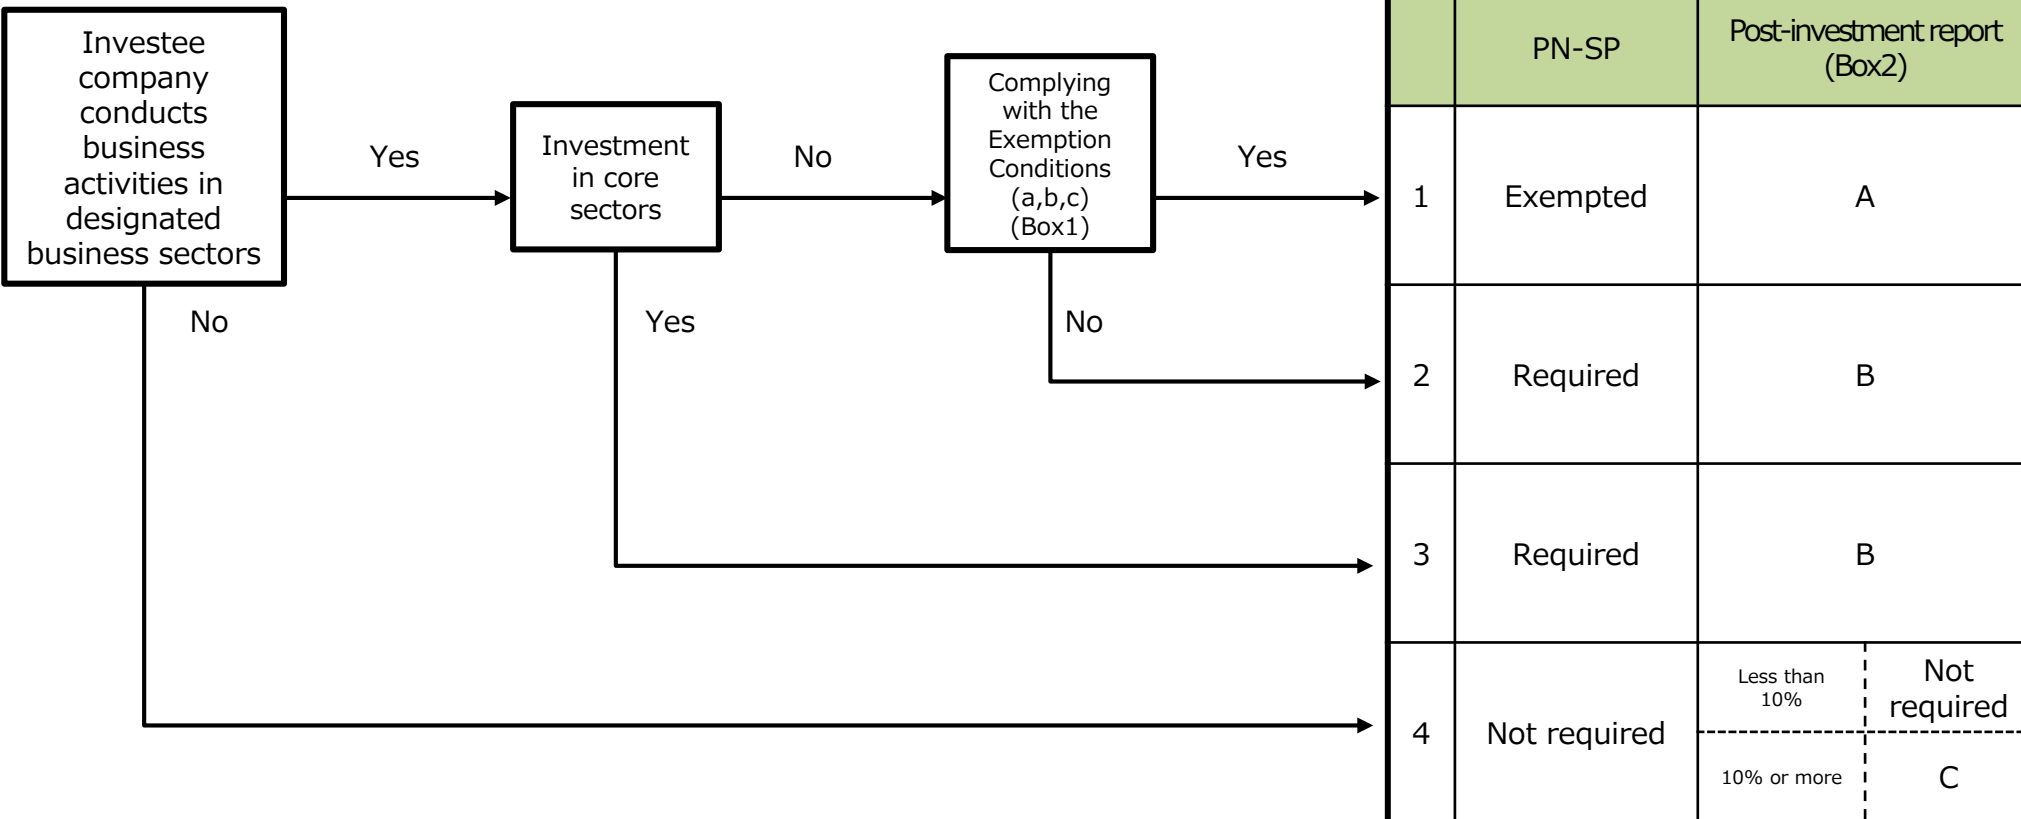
Investee company conducts business activities in designated business sectors

Yes

Investment in core sectors

No

Complying with the Exemption Conditions (a,b,c) (Box1)

Yes

No

Yes

No

| | PN-SP | Post-investment report (Box2) |
|---|---|---|
| 1 | Exempted | A |
| 2 | Required | B |
| 3 | Required | B |
| 4 | Not required | Less than 10%: Not required; 10% or more: C |